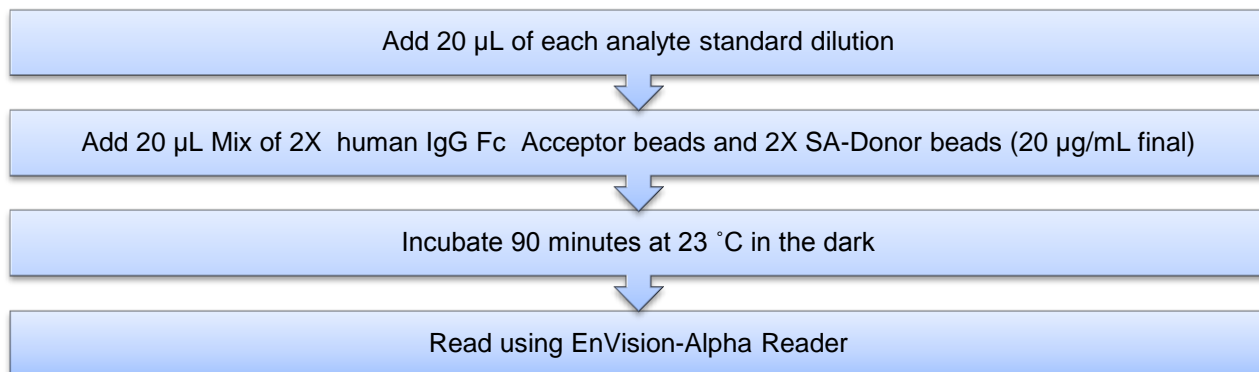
Add 20 µL of each analyte standard dilution

Add 20 µL Mix of 2X human IgG Fc Acceptor beads and 2X SA-Donor beads (20 µg/mL final)

Incubate 90 minutes at 23 ˚C in the dark

Read using EnVision-Alpha Reader